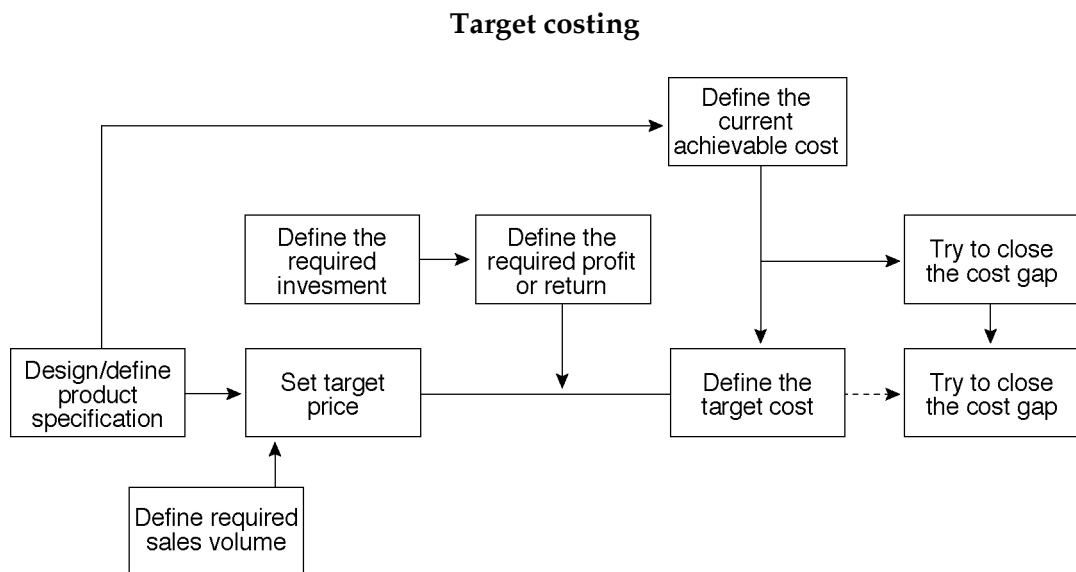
Target costing

Define the current achievable cost

Define the required invesment

Define the required profit or return

Try to close the cost gap

Design/define product specification

Set target price

Define the target cost

Try to close the cost gap

Define required sales volume